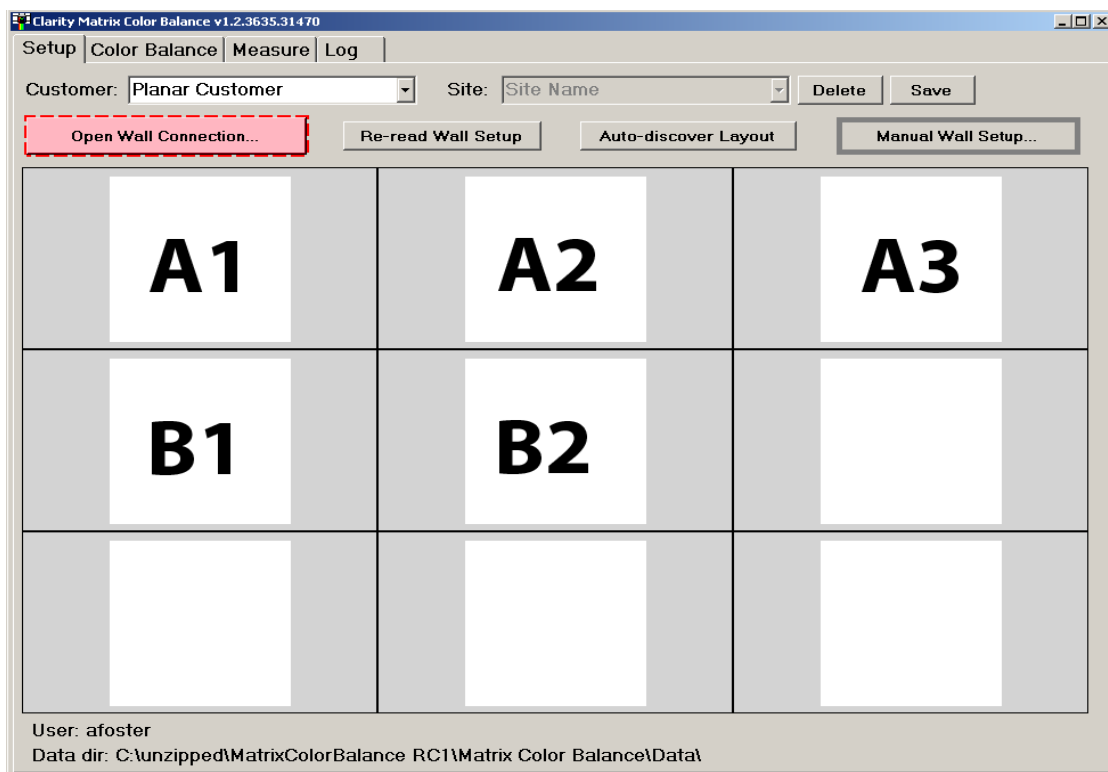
Clarity Matrix Color Balance v1.2.3635.31470

Setup | Color Balance | Measure | Log

Customer: Planar Customer

Site: Site Name

Delete

Save

Open Wall Connection...

Re-read Wall Setup

Auto-discover Layout

Manual Wall Setup...

| A1 | A2 | A3 |
|---|---|---|
| B1 | B2 | |
| | | |

User: afoster

Data dir: C:\unzipped\MatrixColorBalance RC1\Matrix Color Balance\Data\